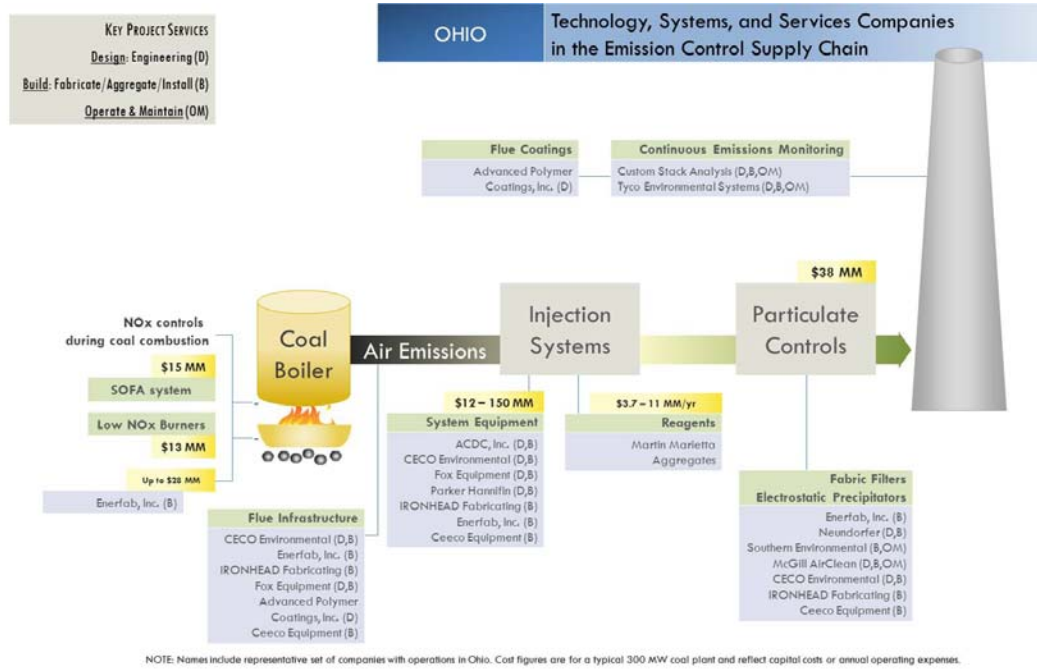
KEY PROJECT SERVICES
Design: Engineering (D)
Build: Fabricate/Aggregate/Install (B)
Operate & Maintain (OM)

OHIO

Technology, Systems, and Services Companies in the Emission Control Supply Chain

Flue Coatings
Advanced Polymer Coatings, Inc. (D)

Continuous Emissions Monitoring
Custom Stack Analysis (D,B,OM)
Tyco Environmental Systems (D,B,OM)

$38 MM

NOx controls during coal combustion

$15 MM
SOFA system

Low NOx Burners
$13 MM

Up to $28 MM

Enerfab, Inc. (B)

Coal Boiler

Air Emissions

Injection Systems

Particulate Controls

$12 – 150 MM
System Equipment
ACDC, Inc. (D,B)
CECO Environmental (D,B)
Fox Equipment (D,B)
Parker Hannifin (D,B)
IRONHEAD Fabricating (B)
Enerfab, Inc. (B)
Ceeco Equipment (B)

$3.7 – 11 MM/yr
Reagents
Martin Marietta Aggregates

Flue Infrastructure
CECO Environmental (D,B)
Enerfab, Inc. (B)
IRONHEAD Fabricating (B)
Fox Equipment (D,B)
Advanced Polymer Coatings, Inc. (D)
Ceeco Equipment (B)

Fabric Filters
Electrostatic Precipitators
Enerfab, Inc. (B)
Neundorfer (D,B)
Southern Environmental (B,OM)
McGill AirClean (D,B,OM)
CECO Environmental (D,B)
IRONHEAD Fabricating (B)
Ceeco Equipment (B)

NOTE: Names include representative set of companies with operations in Ohio. Cost figures are for a typical 300 MW coal plant and reflect capital costs or annual operating expenses.